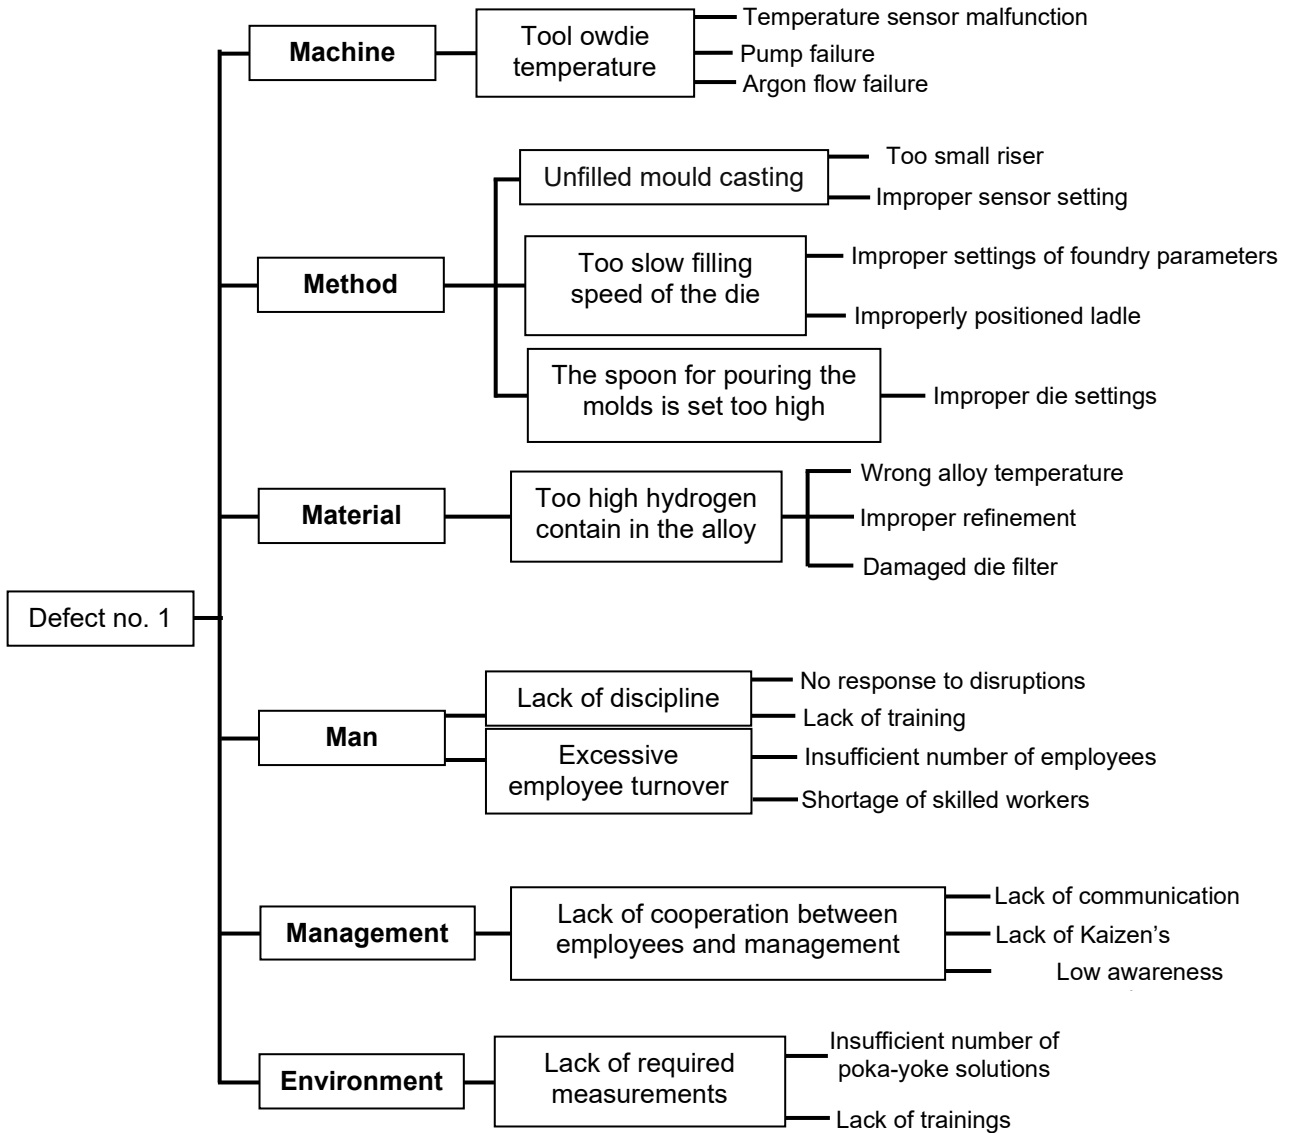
Machine
Tool owdie temperature
Temperature sensor malfunction
Pump failure
Argon flow failure

Method
Unfilled mould casting
Too small riser
Improper sensor setting
Too slow filling speed of the die
Improper settings of foundry parameters
Improperly positioned ladle
The spoon for pouring the molds is set too high
Improper die settings

Material
Too high hydrogen contain in the alloy
Wrong alloy temperature
Improper refinement
Damaged die filter

Defect no. 1

Man
Lack of discipline
No response to disruptions
Lack of training
Excessive employee turnover
Insufficient number of employees
Shortage of skilled workers

Management
Lack of cooperation between employees and management
Lack of communication
Lack of Kaizen's
Low awareness

Environment
Lack of required measurements
Insufficient number of poka-yoke solutions
Lack of trainings